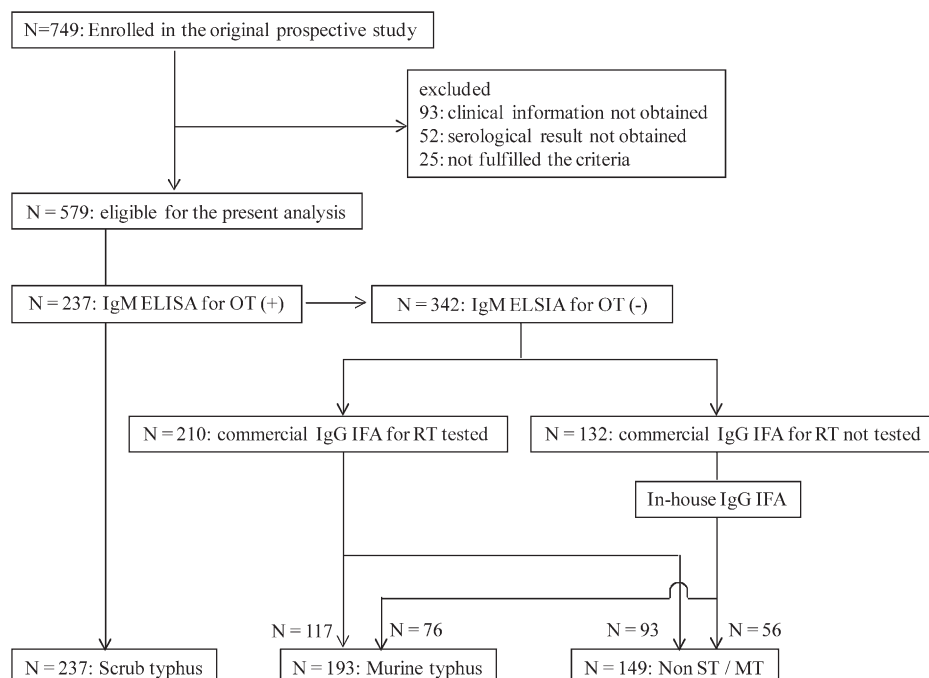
N=749: Enrolled in the original prospective study

excluded
93: clinical information not obtained
52: serological result not obtained
25: not fulfilled the criteria

N = 579: eligible for the present analysis

N = 237: IgM ELISA for OT (+)

N = 342: IgM ELSIA for OT (-)

N = 210: commercial IgG IFA for RT tested

N = 132: commercial IgG IFA for RT not tested

In-house IgG IFA

N = 117

N = 76

N = 93

N = 56

N = 237: Scrub typhus

N = 193: Murine typhus

N = 149: Non ST / MT